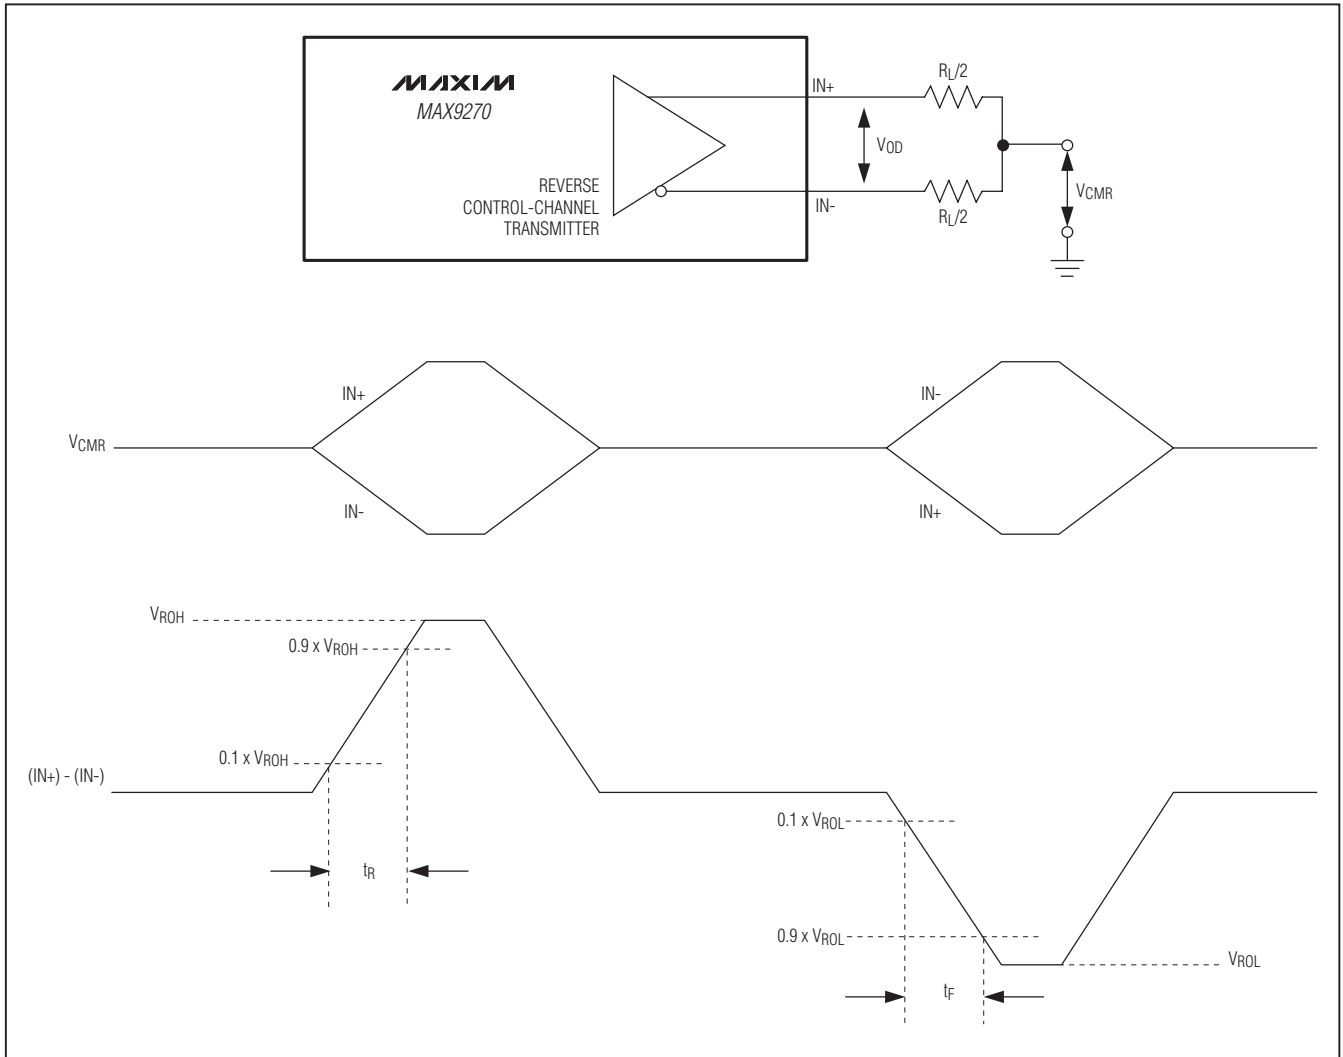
MAXIM
MAX9270

REVERSE
CONTROL-CHANNEL
TRANSMITTER

IN+
IN-
$V_{OD}$
$R_L/2$
$R_L/2$
$V_{CMR}$

IN+
IN-
$V_{CMR}$
IN-
IN+

$V_{ROH}$
$0.9 \times V_{ROH}$
$0.1 \times V_{ROH}$
(IN+) - (IN-)
$t_R$
$0.1 \times V_{ROL}$
$0.9 \times V_{ROL}$
$V_{ROL}$
$t_F$